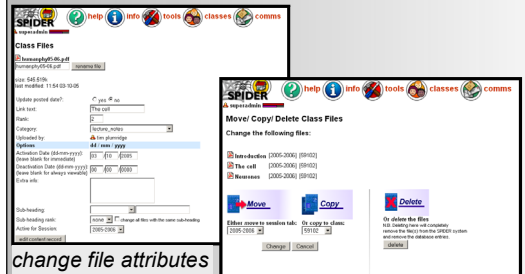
SPIDER
help info tools classes comms
superadmin
Class Files
humanphy05-06.pdf
humanphy05-06.pdf rename file
size: 646.618k
last modified: 11:54 03-10-05
Update posted date?: yes no
Link text: The cell
Rank: 2
Category: lecture_notes
Uploaded by: hev phanidge
Options dd / mm / yyyy
Activation Date (dd-mm-yyyy): (leave blank for immediate) 03 10 2005
Deactivation Date (dd-mm-yyyy): (leave blank for always viewable) 00 00 0000
Extra info
Sub-heading:
Sub-heading rank: none change all files with the same sub-heading
Active for Session: 2005-2006
edit content record
change file attributes

SPIDER
help info tools classes comms
superadmin
Move/ Copy/ Delete Class Files
Change the following files:
Introduction (2005-2006) [59102]
The cell (2005-2006) [59102]
Neurones (2005-2006) [59102]
Move
Copy
Delete
Either move to session tab: 2005-2006
Or copy to class: 59102
Change Cancel
Or delete the files
N.B. Deleting here will completely remove the file(s) from the SPIDER system and remove the database entries.
delete